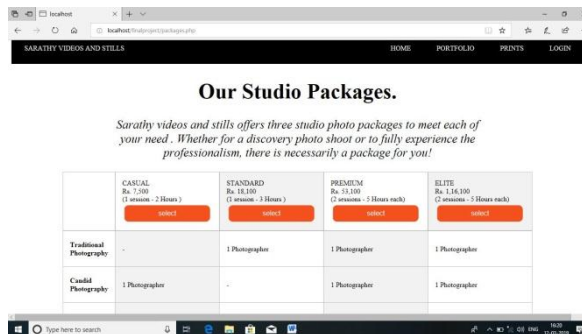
localhost

localhost/finalproject/packages.php

SARATHY VIDEOS AND STILLS HOME PORTFOLIO PRINTS LOGIN

Our Studio Packages.

Sarathy videos and stills offers three studio photo packages to meet each of your need . Whether for a discovery photo shoot or to fully experience the professionalism, there is necessarily a package for you!

| | CASUAL Rs. 7,500 (1 session - 2 Hours ) select | STANDARD Rs. 18,100 (1 session - 3 Hours ) select | PREMIUM Rs. 53,100 (2 sessions - 5 Hours each) select | ELITE Rs. 1,16,100 (2 sessions - 5 Hours each) select |
|---|---|---|---|---|
| Traditional Photography | - | 1 Photographer | 1 Photographer | 1 Photographer |
| Candid Photography | 1 Photographer | - | 1 Photographer | 1 Photographer |

Type here to search

ENG 16:20